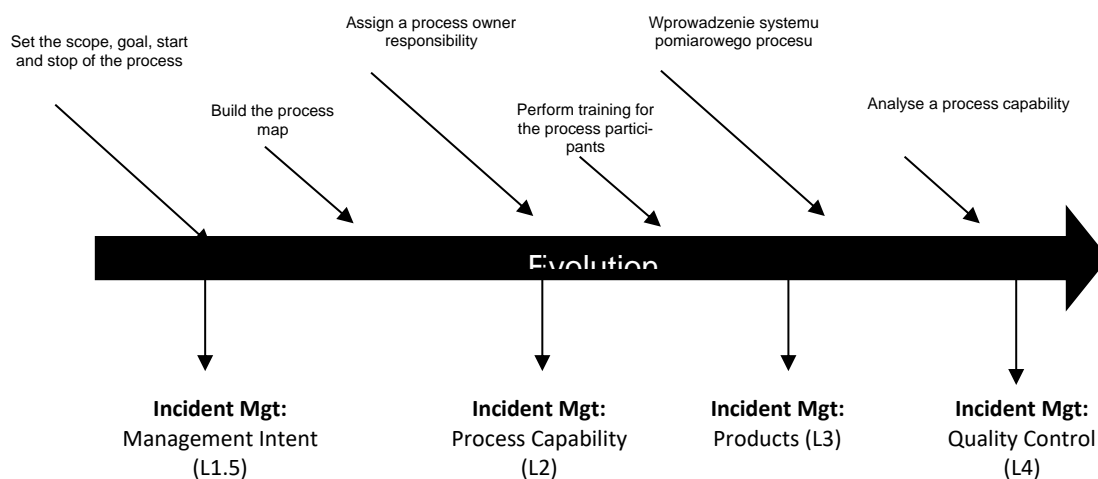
Set the scope, goal, start and stop of the process

Build the process map

Assign a process owner responsibility

Perform training for the process participants

Wprowadzenie systemu pomiarowego procesu

Analyse a process capability

Evolution

**Incident Mgt:** Management Intent (L1.5)

**Incident Mgt:** Process Capability (L2)

**Incident Mgt:** Products (L3)

**Incident Mgt:** Quality Control (L4)